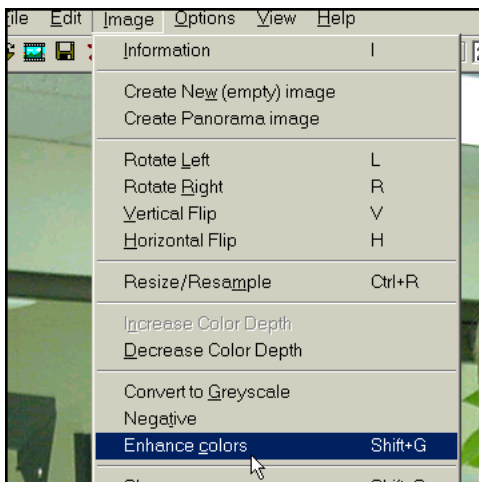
ile Edit Image Options View Help

Information I

Create New (empty) image
Create Panorama image

Rotate Left L
Rotate Right R
Vertical Flip V
Horizontal Flip H

Resize/Resample Ctrl+R

Increase Color Depth
Decrease Color Depth

Convert to Greyscale
Negative
Enhance colors Shift+G
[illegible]